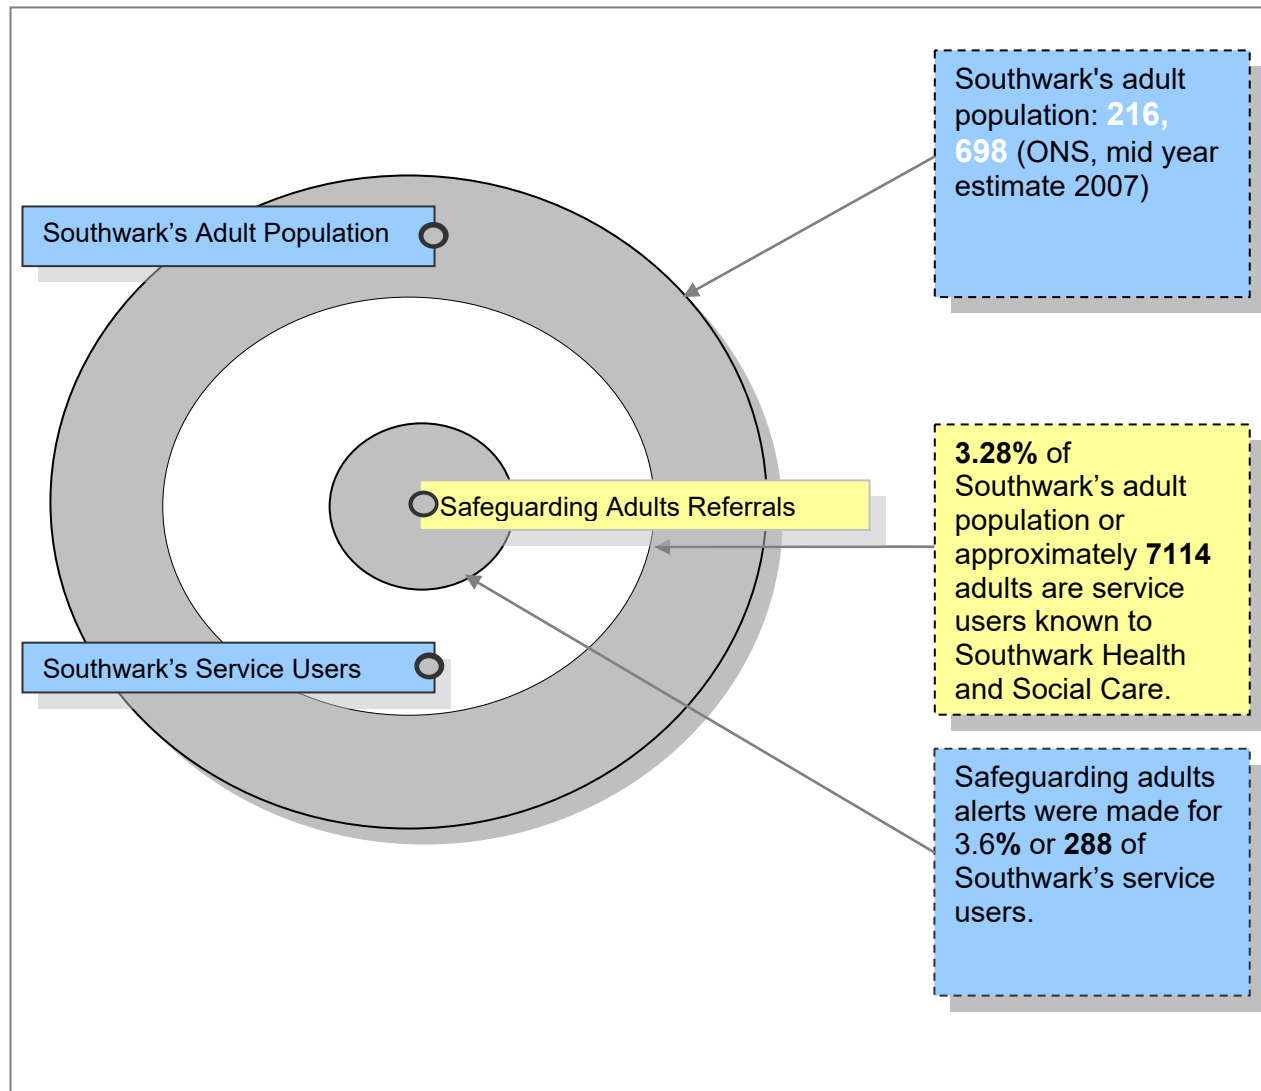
Southwark's adult population: 216, 698 (ONS, mid year estimate 2007)

Southwark’s Adult Population

Safeguarding Adults Referrals

3.28% of Southwark’s adult population or approximately 7114 adults are service users known to Southwark Health and Social Care.

Southwark’s Service Users

Safeguarding adults alerts were made for 3.6% or 288 of Southwark’s service users.